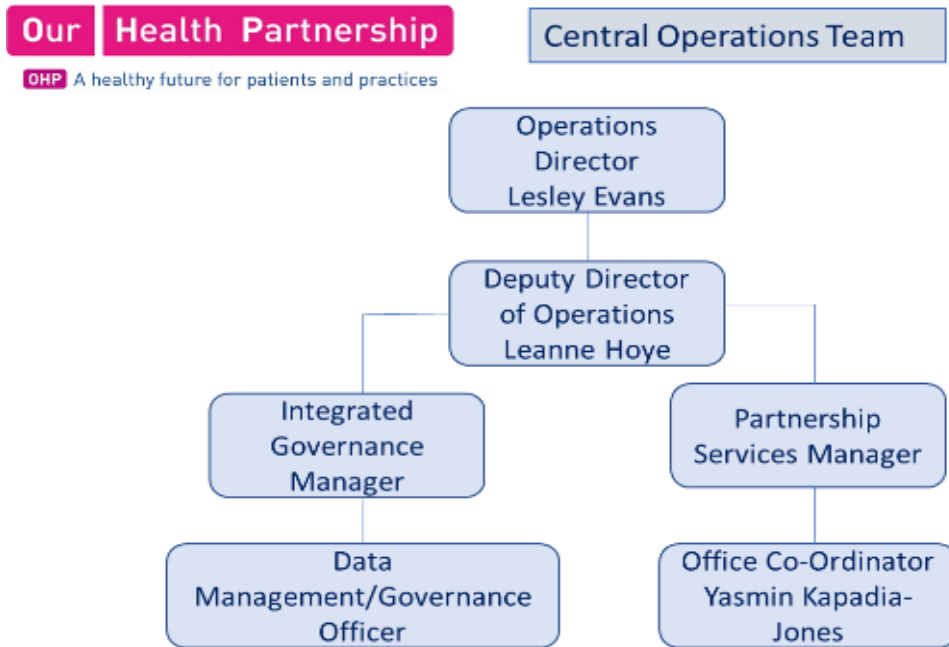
Our Health Partnership

OHP A healthy future for patients and practices

Central Operations Team

Operations Director Lesley Evans

Deputy Director of Operations Leanne Hoye

Integrated Governance Manager

Partnership Services Manager

Data Management/Governance Officer

Office Co-Ordinator Yasmin Kapadia-Jones